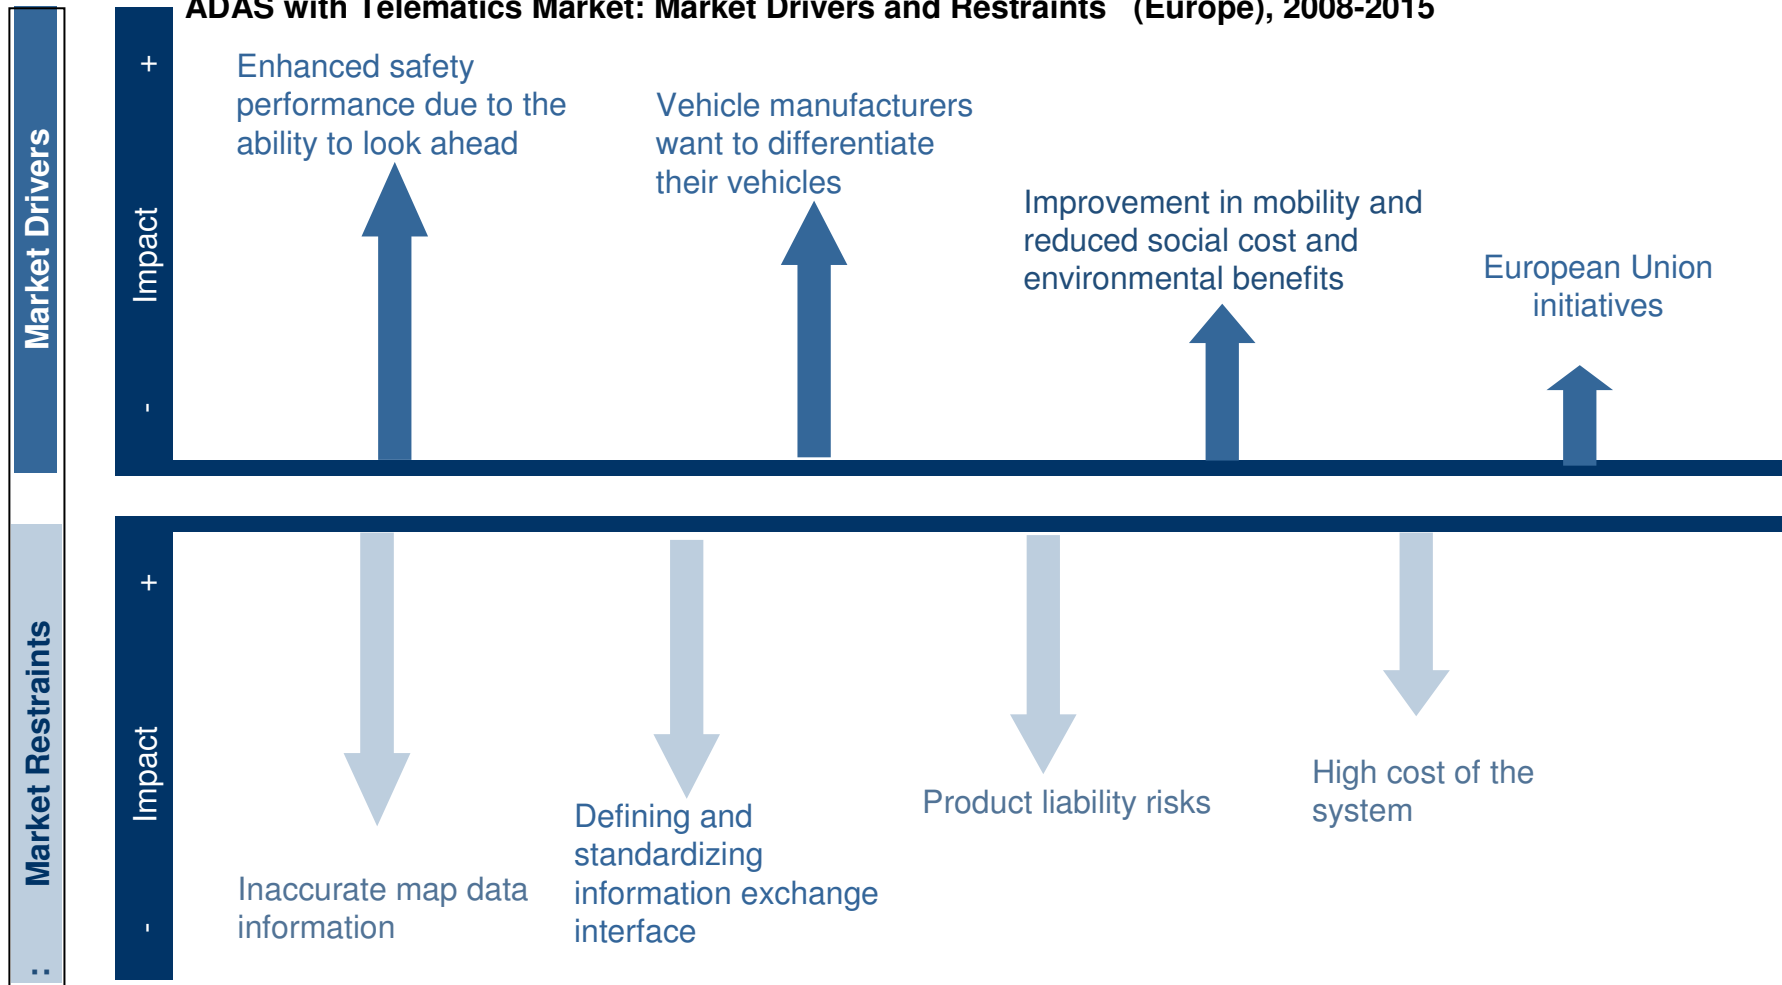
ADAS with Telematics Market: Market Drivers and Restraints (Europe), 2008-2015

Market Drivers

Impact

+

-

Enhanced safety performance due to the ability to look ahead

Vehicle manufacturers want to differentiate their vehicles

Improvement in mobility and reduced social cost and environmental benefits

European Union initiatives

Market Restraints

Impact

+

-

Inaccurate map data information

Defining and standardizing information exchange interface

Product liability risks

High cost of the system